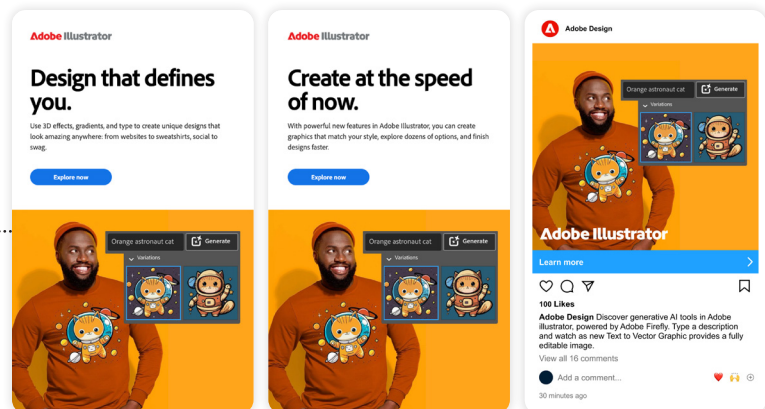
Adobe Illustrator

Design that defines you.

Use 3D effects, gradients, and type to create unique designs that look amazing anywhere: from websites to sweatshirts, social to swag.

Explore now

Orange astronaut cat
Generate
Variations

Adobe Illustrator

Create at the speed of now.

With powerful new features in Adobe Illustrator, you can create graphics that match your style, explore dozens of options, and finish designs faster.

Explore now

Orange astronaut cat
Generate
Variations

Adobe Design

Orange astronaut cat
Generate
Variations

Adobe Illustrator

Learn more

100 Likes

Adobe Design Discover generative AI tools in Adobe illustrator, powered by Adobe Firefly. Type a description and watch as new Text to Vector Graphic provides a fully editable image.

View all 16 comments

Add a comment...

30 minutes ago